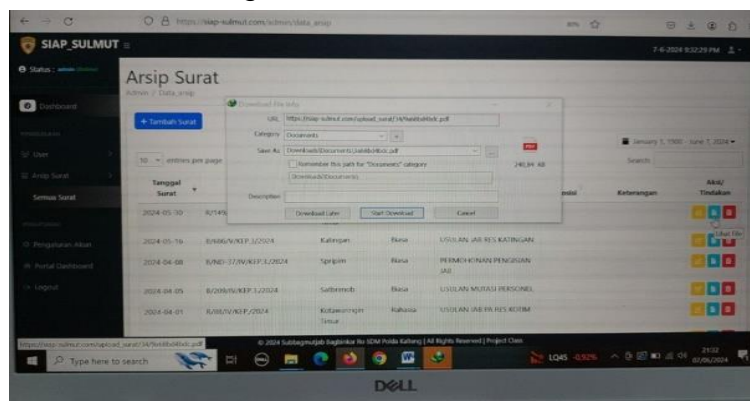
https://siap-sulmut.com/admin/data_arsip

SIAP_SULMUT ≡

7-6-2024 8:32:29 PM

Status :

Dashboard

User

Arsip Surat

Semua Surat

Pengaturan Akun

Portal Dashboard

Logout

Arsip Surat

Admin / Data_arsip

+ Tambah Surat

10 entries per page

January 1, 1900 - June 7, 2024

Search:

Download File Info

URL: https://siap-sulmut.com/upload_surat/34/9a6bb4b6c.pdf

Category: Documents

Save As: Downloads\Documents\9a6bb4b6c.pdf

Remember this path for "Documents" category

Downloads\Documents

240,94 KB

Description:

Download Later | Start Download | Cancel

| Tanggal Surat | | | | Keterangan | Aksi/ Tindakan |
|---|---|---|---|---|---|
| 2024-05-30 | R/149/ | | | | |
| 2024-05-16 | B/666/V/KEP.1/2024 | Katingan | Biasa | USULAN JAB RES KATINGAN | |
| 2024-04-08 | R/ND-77/IV/KEP.3/2024 | Spripim | Biasa | PERMOHONAN PENGISIAN JAB | |
| 2024-04-05 | B/209/IV/KEP.1/2024 | Satbrimob | Biasa | USULAN MUTASI PERSONEL | |
| 2024-04-01 | R/88/IV/KEP./2024 | Kotawaringin Timur | Rahasia | USULAN JAB PA RES KOTIM | |

Lihat File

© 2024 Subbagmutjab Bagbinkar Ro SDM Polda Kalteng | All Rights Reserved | Project Class

https://siap-sulmut.com/upload_surat/34/9a6bb4b6c.pdf

Type here to search

LQ45 -0.92%

21:32
07/06/2024

DELL